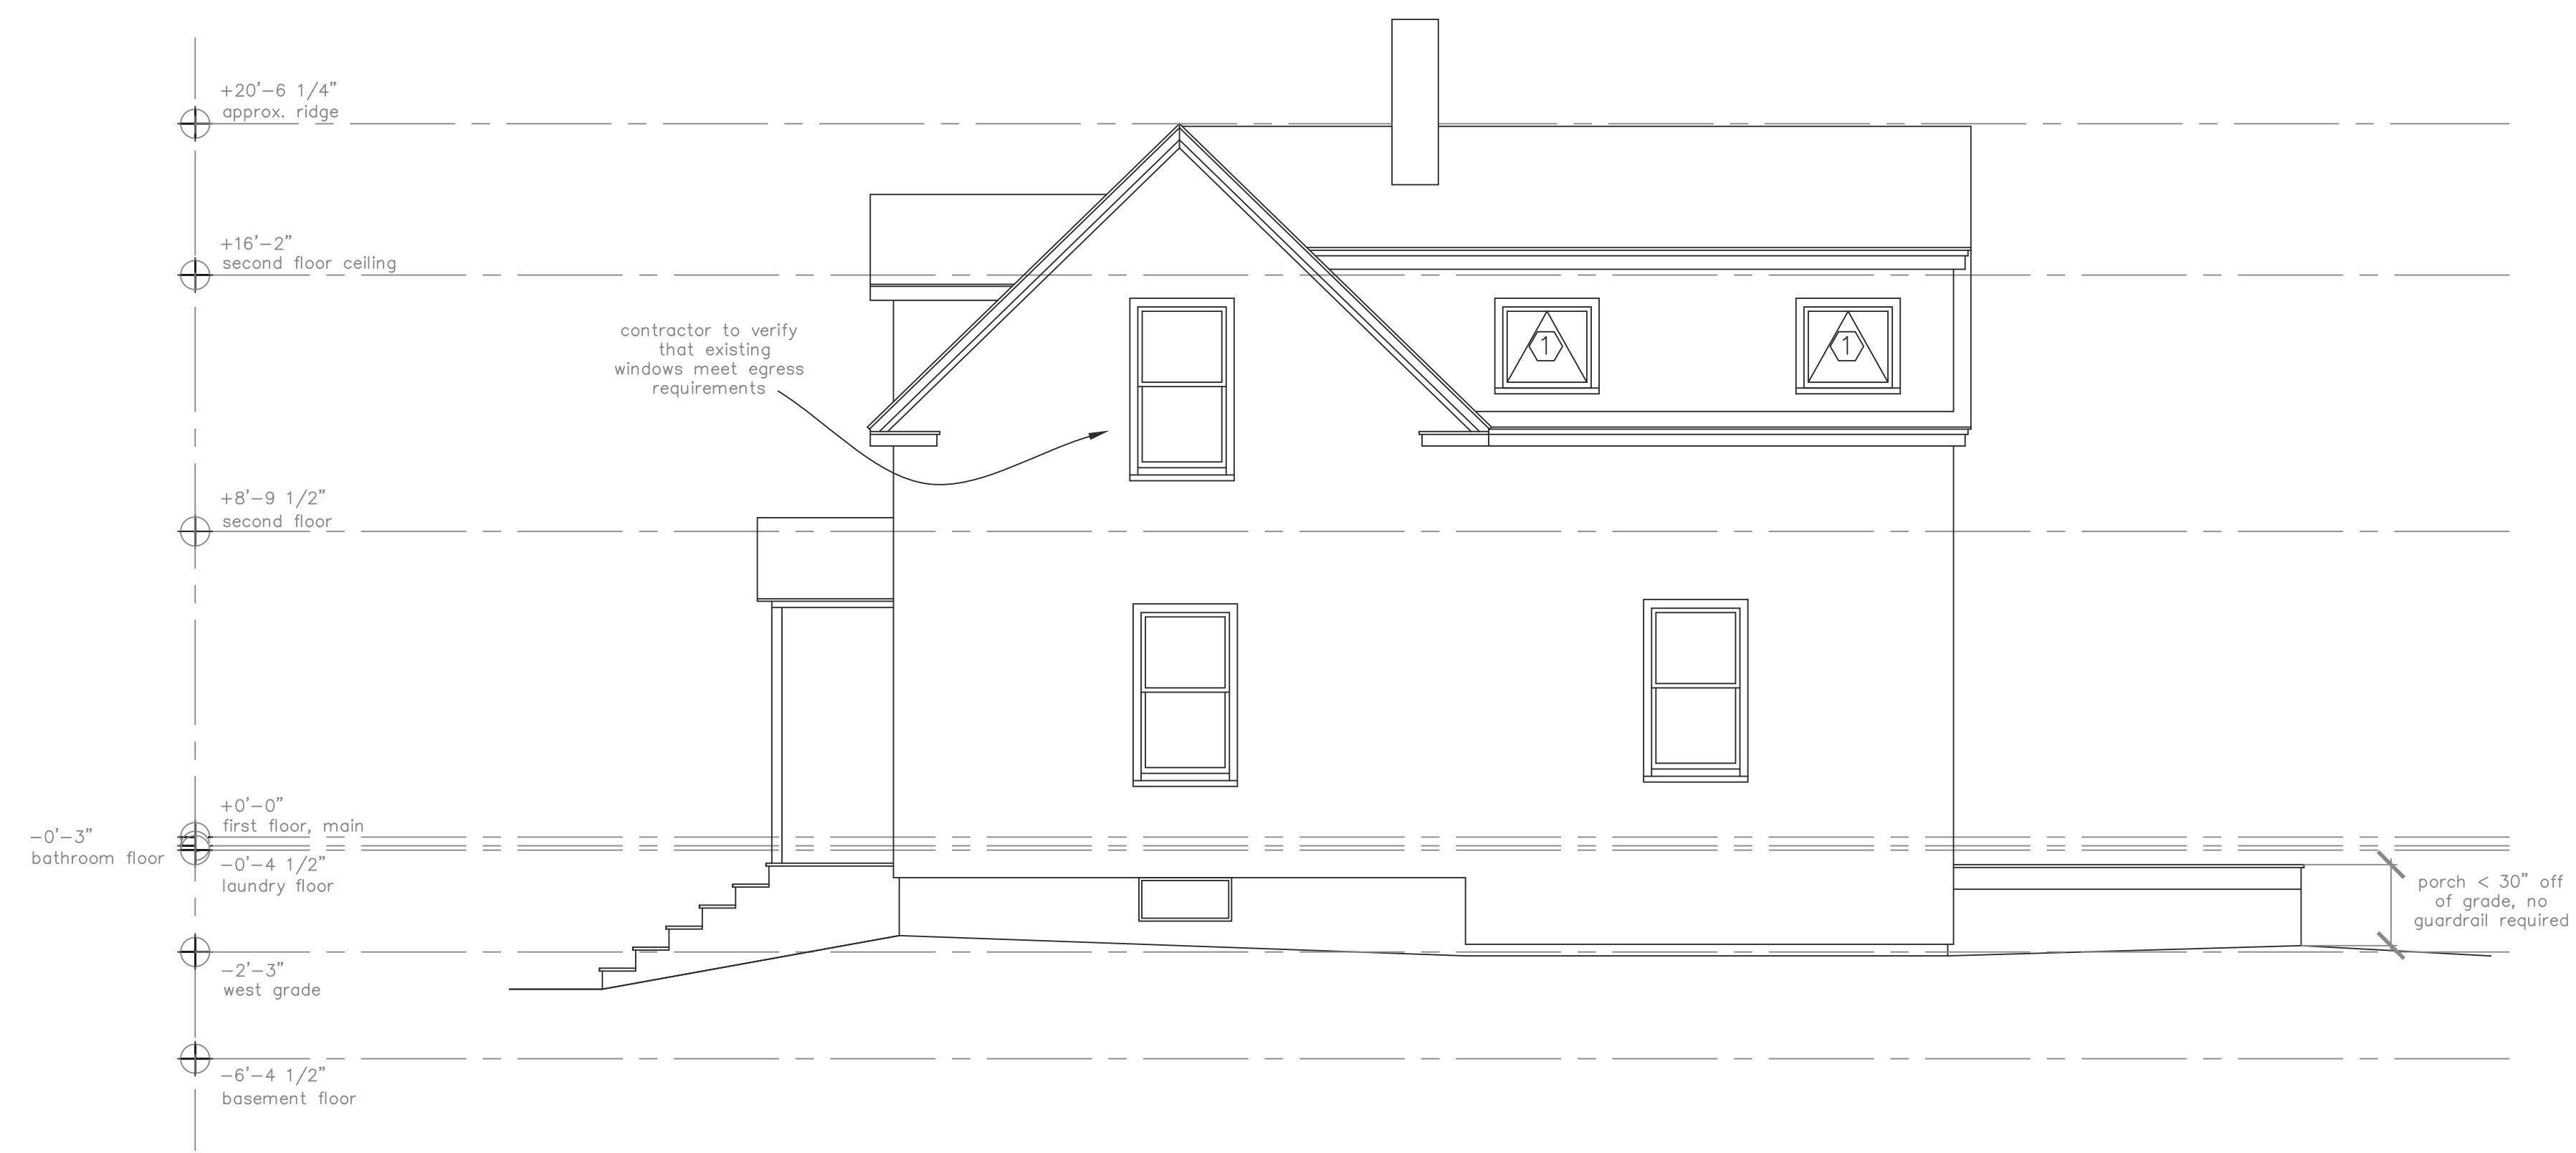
+20'–6 1/4"
approx. ridge

+16'–2"
second floor ceiling

contractor to verify that existing windows meet egress requirements

1

1

+8'–9 1/2"
second floor

+0'–0"
first floor, main

–0'–3"
bathroom floor

–0'–4 1/2"
laundry floor

porch < 30" off of grade, no guardrail required

–2'–3"
west grade

–6'–4 1/2"
basement floor